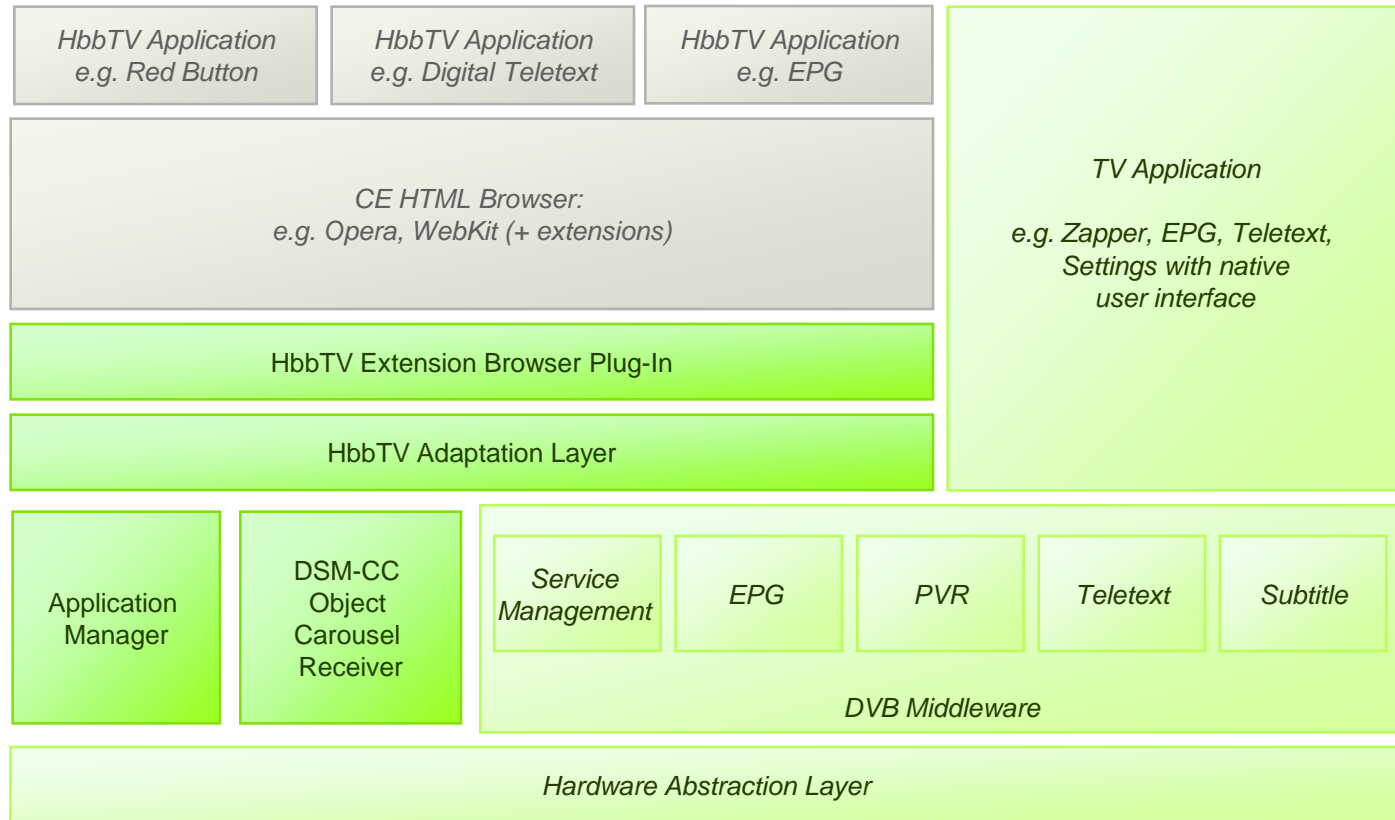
HbbTV Application
e.g. Red Button

HbbTV Application
e.g. Digital Teletext

HbbTV Application
e.g. EPG

TV Application

e.g. Zapper, EPG, Teletext, Settings with native user interface

CE HTML Browser:
e.g. Opera, WebKit (+ extensions)

HbbTV Extension Browser Plug-In

HbbTV Adaptation Layer

Application Manager

DSM-CC Object Carousel Receiver

Service Management

EPG

PVR

Teletext

Subtitle

DVB Middleware

Hardware Abstraction Layer